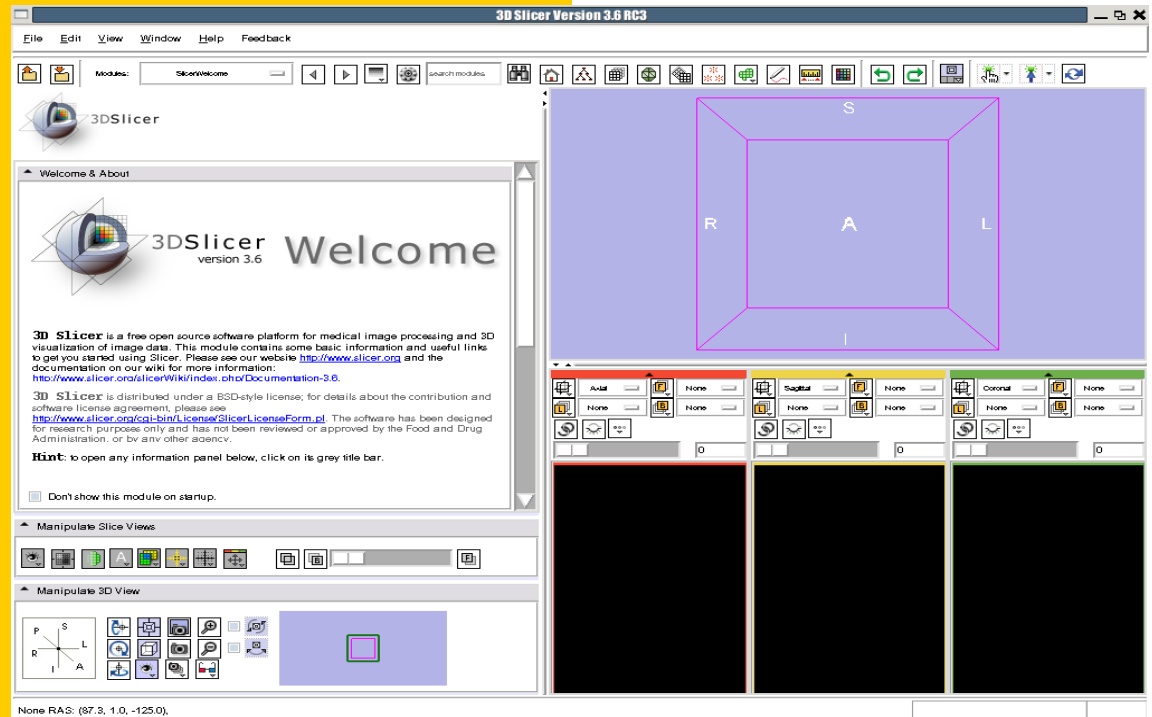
3D Slicer Version 3.6 RC3

File Edit View Window Help Feedback

Modules: SlicerWelcome search modules

3DSlicer

Welcome & About

3DSlicer version 3.6 Welcome

3D Slicer is a free open source software platform for medical image processing and 3D visualization of image data. This module contains some basic information and useful links to get you started using Slicer. Please see our website http://www.slicer.org and the documentation on our wiki for more information: http://www.slicer.org/slicerWiki/index.php/Documentation-3.6.

3D Slicer is distributed under a BSD-style license; for details about the contribution and software license agreement, please see http://www.slicer.org/cgi-bin/License/SlicerLicenseForm.pl. The software has been designed for research purpose only and has not been reviewed or approved by the Food and Drug Administration, or by any other agency.

Hint: to open any information panel below, click on its grey title bar.

Don't show this module on startup.

Manipulate Slice Views

Manipulate 3D View

P S L R I A

S R L A I

Axial None None None
Sagittal None None None
Coronal None None None
0 0 0

None RAS: (87.3, 1.0, -125.0),